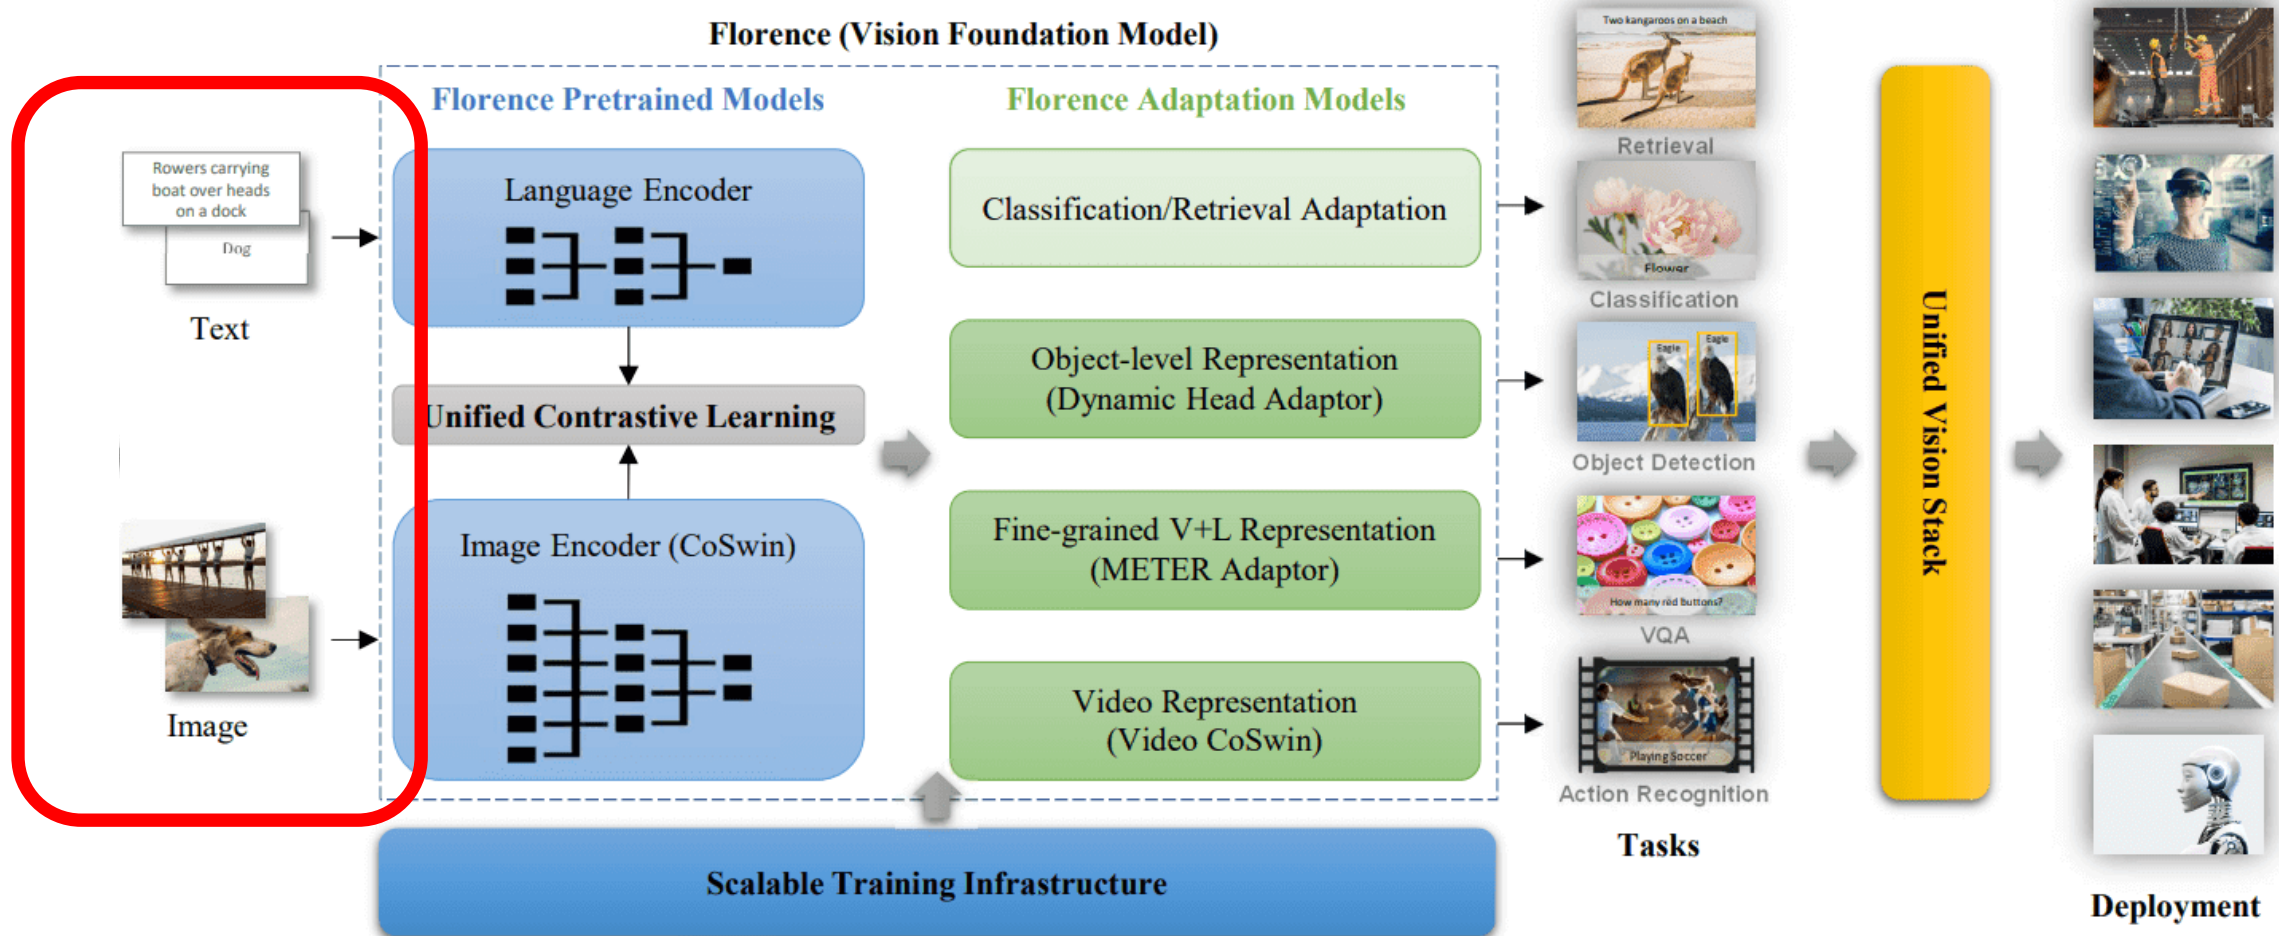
Florence (Vision Foundation Model)

Rowers carrying boat over heads on a dock

Dog

Text

Image

Florence Pretrained Models

Language Encoder

Unified Contrastive Learning

Image Encoder (CoSwin)

Florence Adaptation Models

Classification/Retrieval Adaptation

Object-level Representation (Dynamic Head Adaptor)

Fine-grained V+L Representation (METER Adaptor)

Video Representation (Video CoSwin)

Scalable Training Infrastructure

Two kangaroos on a beach

Retrieval

Flower

Classification

Eagle

Eagle

Object Detection

How many red buttons?

VQA

Playing Soccer

Action Recognition

Tasks

Unified Vision Stack

Deployment